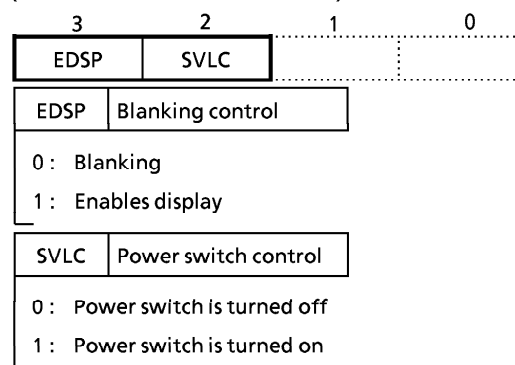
| 3 | 2 | 1 | 0 |
|---|---|---|---|
| EDSP | SVLC | | |

| EDSP | Blanking control |
|---|---|

0 : Blanking

1 : Enables display

| SVLC | Power switch control |
|---|---|

0 : Power switch is turned off

1 : Power switch is turned on